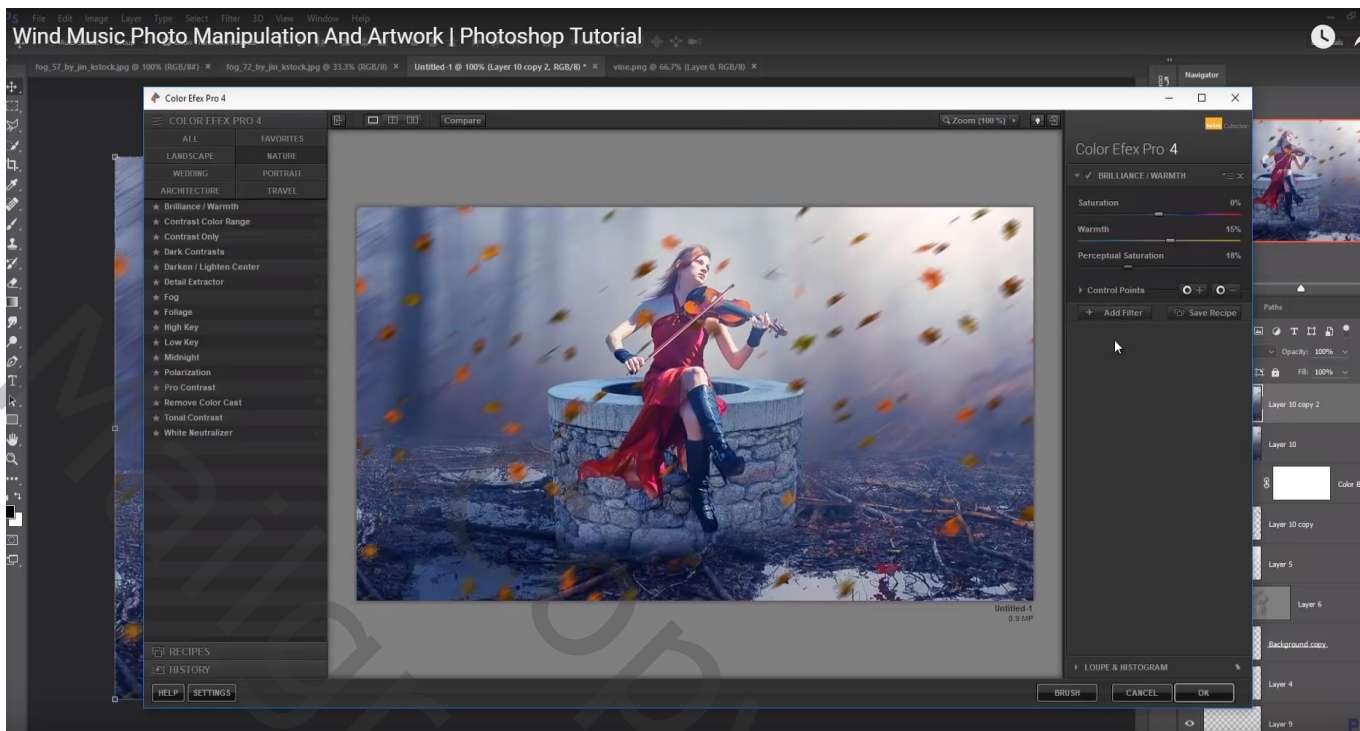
Wind Music Photo Manipulation And Artwork | Photoshop Tutorial

File Edit Image Layer Type Select Filter 3D View Window Help

fog_57_by_jin_kstock.jpg @ 100% (RGB/8#) × fog_72_by_jin_kstock.jpg @ 33.3% (RGB/8) × Untitled-1 @ 100% (Layer 10 copy 2, RGB/8) * × vine.png @ 66.7% (Layer 0, RGB/8) ×

Navigator

Color Efex Pro 4

COLOR EFEX PRO 4

| ALL | FAVORITES |
|---|---|
| LANDSCAPE | NATURE |
| WEDDING | PORTRAIT |
| ARCHITECTURE | TRAVEL |

★ Brilliance / Warmth
★ Contrast Color Range
★ Contrast Only
★ Dark Contrasts
★ Darken / Lighten Center
★ Detail Extractor
★ Fog
★ Foliage
★ High Key
★ Low Key
★ Midnight
★ Polarization
★ Pro Contrast
★ Remove Color Cast
★ Tonal Contrast
★ White Neutralizer

RECIPES
HISTORY
HELP SETTINGS

Compare
Zoom (100 %)

Untitled-1
0.9 MP

Color Efex Pro 4
BRILLIANCE / WARMTH
Saturation 0%
Warmth 15%
Perceptual Saturation 18%
Control Points
Add Filter
Save Recipe
LOUPE & HISTOGRAM

BRUSH CANCEL OK

Paths
Opacity: 100%
Fill: 100%
Layer 10 copy 2
Layer 10
Color B
Layer 10 copy
Layer 5
Layer 6
Background copy
Layer 4
Layer 9